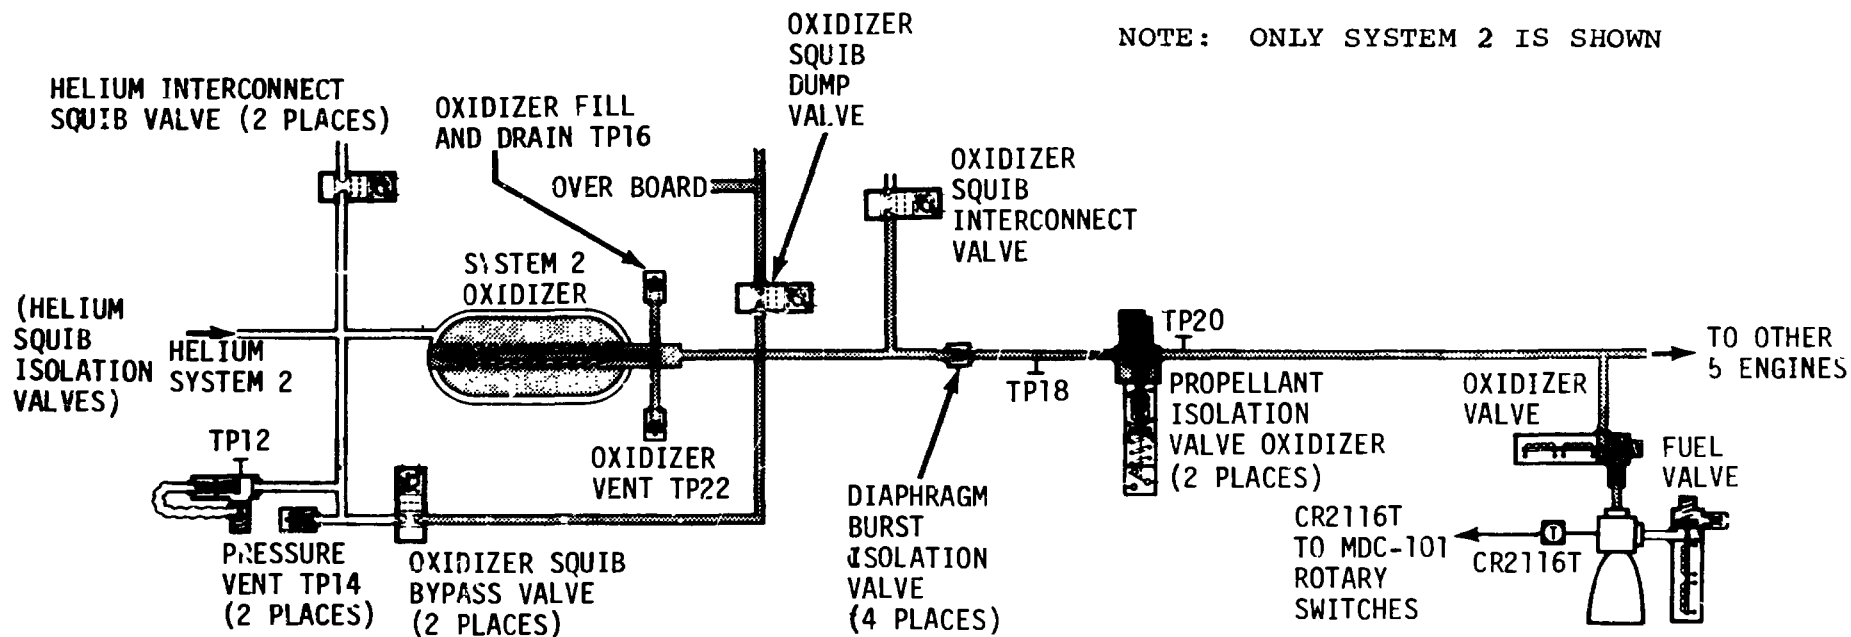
NOTE: ONLY SYSTEM 2 IS SHOWN

HELIUM INTERCONNECT SQUIB VALVE (2 PLACES)

OXIDIZER FILL AND DRAIN TP16

OVER BOARD

OXIDIZER SQUIB DUMP VALVE

OXIDIZER SQUIB INTERCONNECT VALVE

SYSTEM 2 OXIDIZER

(HELIUM SQUIB ISOLATION VALVES)

HELIUM SYSTEM 2

TP20

TO OTHER 5 ENGINES

TP18

PROPELLANT ISOLATION VALVE OXIDIZER (2 PLACES)

OXIDIZER VALVE

FUEL VALVE

TP12

OXIDIZER VENT TP22

DIAPHRAGM BURST ISOLATION VALVE (4 PLACES)

CR2116T TO MDC-101 ROTARY SWITCHES

CR2116T

PRESSURE VENT TP14 (2 PLACES)

OXIDIZER SQUIB BYPASS VALVE (2 PLACES)